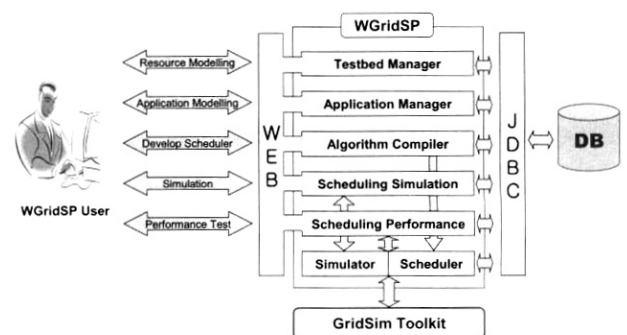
WGridSP

Resource Modelling
Application Modelling
Develop Scheduler
Simulation
Performance Test

WGridSP User

W
E
B

Testbed Manager
Application Manager
Algorithm Compiler
Scheduling Simulation
Scheduling Performance
Simulator
Scheduler

J
D
B
C

DB

GridSim Toolkit